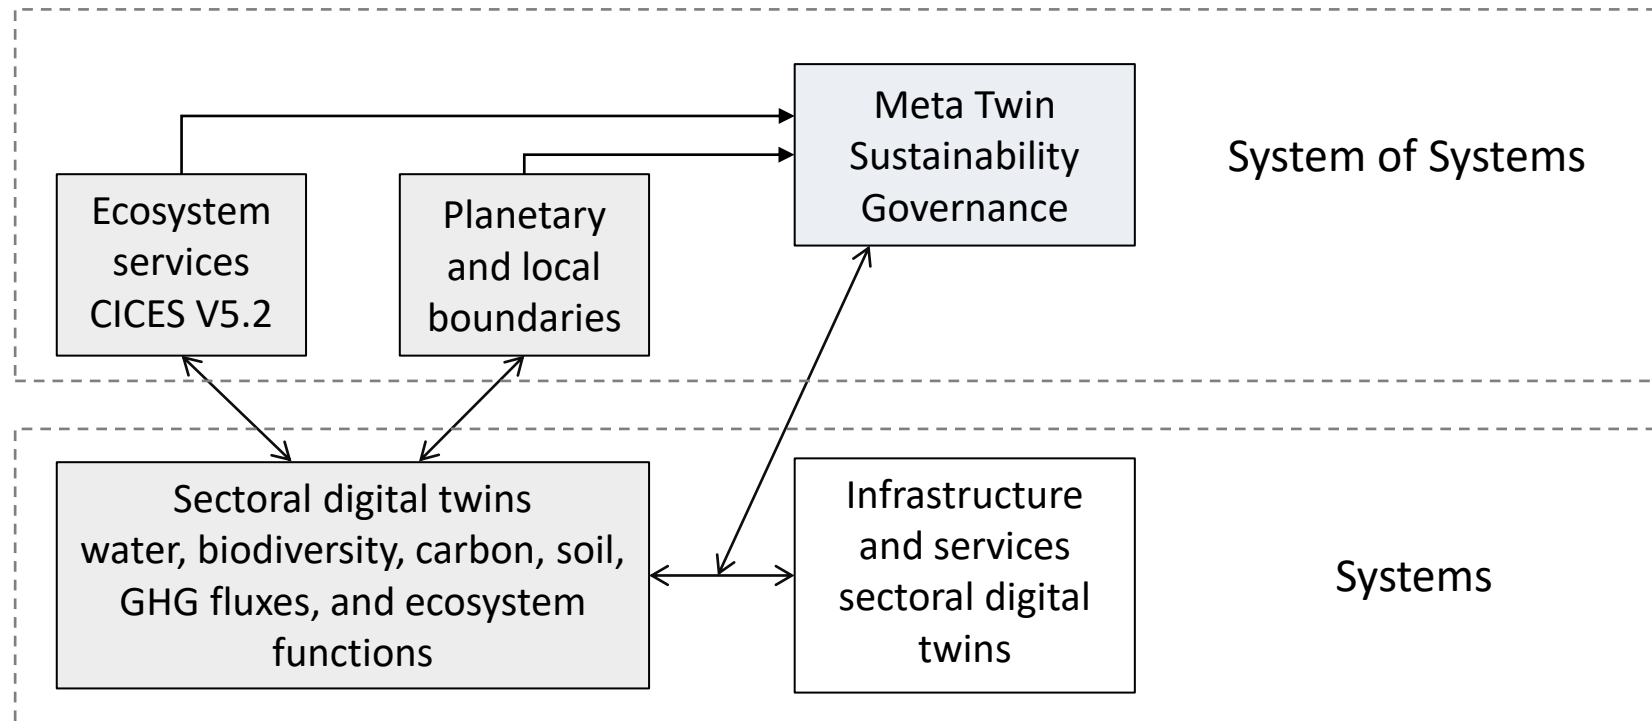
Meta Twin
Sustainability
Governance

System of Systems

Ecosystem
services
CICES V5.2

Planetary
and local
boundaries

Sectoral digital twins
water, biodiversity, carbon, soil, GHG fluxes, and ecosystem functions

Infrastructure
and services
sectoral digital
twins

Systems